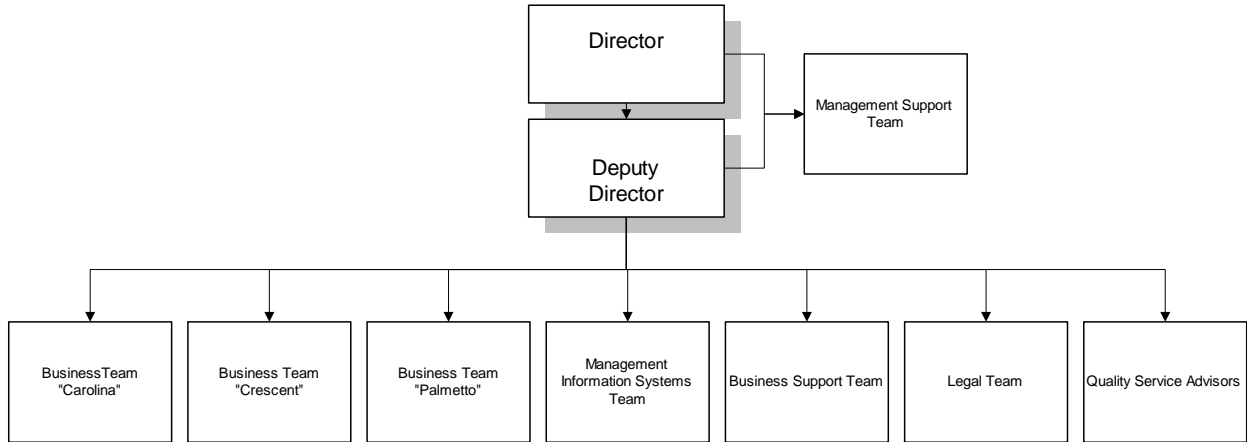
Director

Deputy Director

Management Support Team

BusinessTeam "Carolina"

Business Team "Crescent"

Business Team "Palmetto"

Management Information Systems Team

Business Support Team

Legal Team

Quality Service Advisors